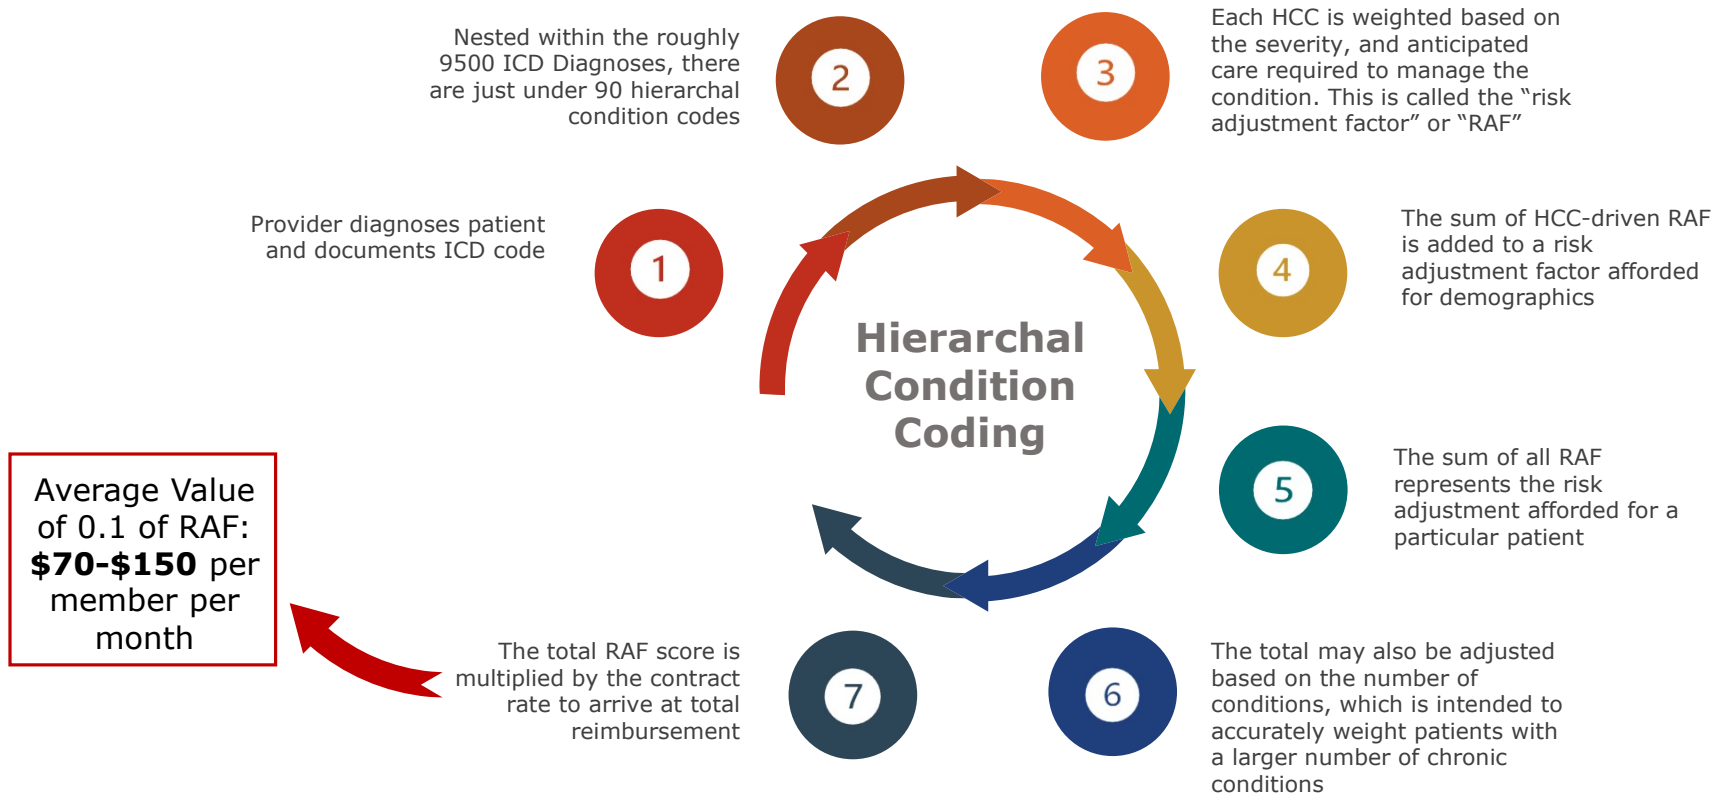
Nested within the roughly 9500 ICD Diagnoses, there are just under 90 hierarchal condition codes

2

3

Each HCC is weighted based on the severity, and anticipated care required to manage the condition. This is called the "risk adjustment factor" or "RAF"

Provider diagnoses patient and documents ICD code

1

4

The sum of HCC-driven RAF is added to a risk adjustment factor afforded for demographics

Hierarchal Condition Coding

5

The sum of all RAF represents the risk adjustment afforded for a particular patient

Average Value of 0.1 of RAF: **$70-$150** per member per month

The total RAF score is multiplied by the contract rate to arrive at total reimbursement

7

6

The total may also be adjusted based on the number of conditions, which is intended to accurately weight patients with a larger number of chronic conditions